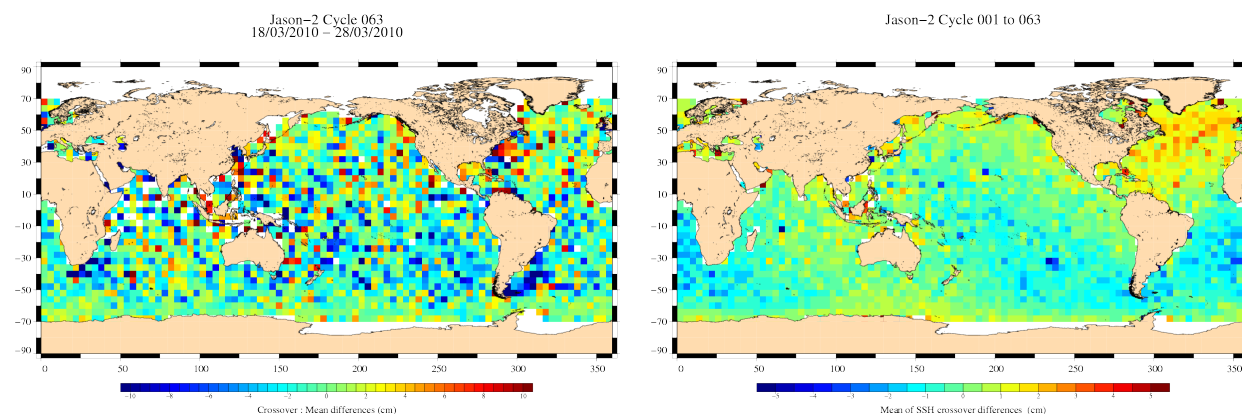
Jason−2 Cycle 063
18/03/2010 − 28/03/2010

90
70
50
30
10
−10
−30
−50
−70
−90

0 50 100 150 200 250 300 350

−10 −8 −6 −4 −2 0 2 4 6 8 10

Crossover : Mean differences (cm)

Jason−2 Cycle 001 to 063

90
70
50
30
10
−10
−30
−50
−70
−90

0 50 100 150 200 250 300 350

−5 −4 −3 −2 −1 0 1 2 3 4 5

Mean of SSH crossover differences (cm)